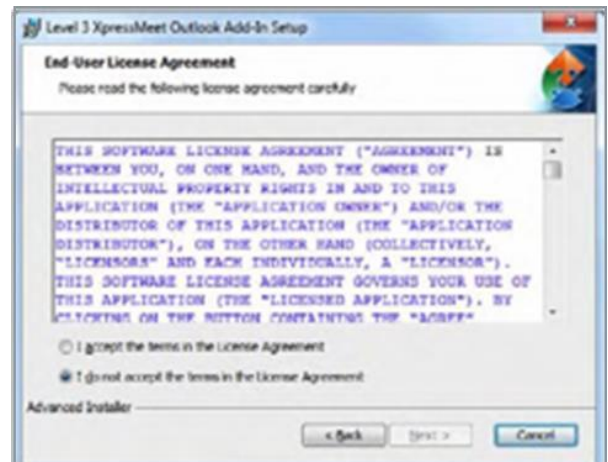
Level 3 XpressMeet Outlook Add-In Setup

End-User License Agreement

Please read the following license agreement carefully

THIS SOFTWARE LICENSE AGREEMENT ("AGREEMENT") IS BETWEEN YOU, ON ONE HAND, AND THE OWNER OF INTELLECTUAL PROPERTY RIGHTS IN AND TO THIS APPLICATION (THE "APPLICATION OWNER") AND/OR THE DISTRIBUTOR OF THIS APPLICATION (THE "APPLICATION DISTRIBUTOR"), ON THE OTHER HAND (COLLECTIVELY, "LICENSORS" AND EACH INDIVIDUALLY, A "LICENSOR"). THIS SOFTWARE LICENSE AGREEMENT GOVERNS YOUR USE OF THIS APPLICATION (THE "LICENSED APPLICATION"). BY CLICKING ON THE BUTTON CONTAINING THE "AGREE"

I accept the terms in the License Agreement

I do not accept the terms in the License Agreement

Advanced Installer

< Back

Next >

Cancel